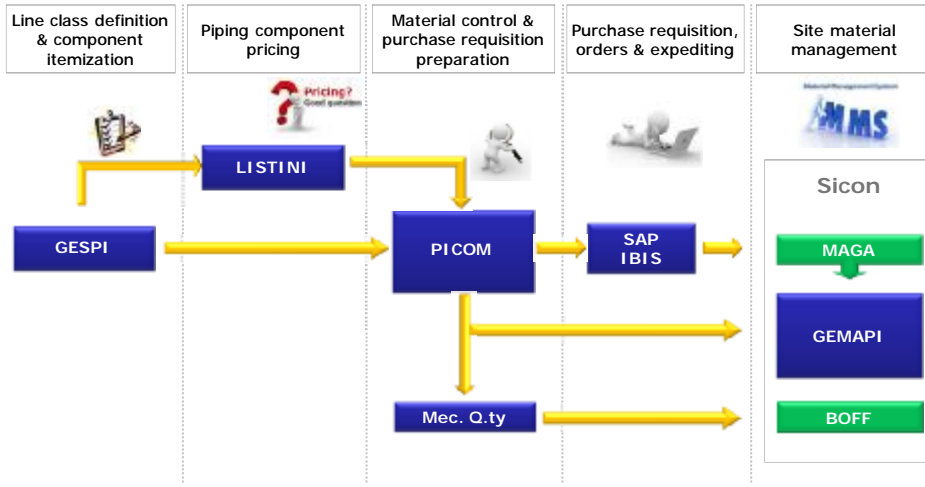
Line class definition & component itemization

Piping component pricing

Material control & purchase requisition preparation

Purchase requisition, orders & expediting

Site material management

Pricing? Good question

Material Management System

MMS

LISTINI

GESPI

PICOM

SAP IBIS

Sicon

MAGA

GEMAPI

Mec. Q.ty

BOFF